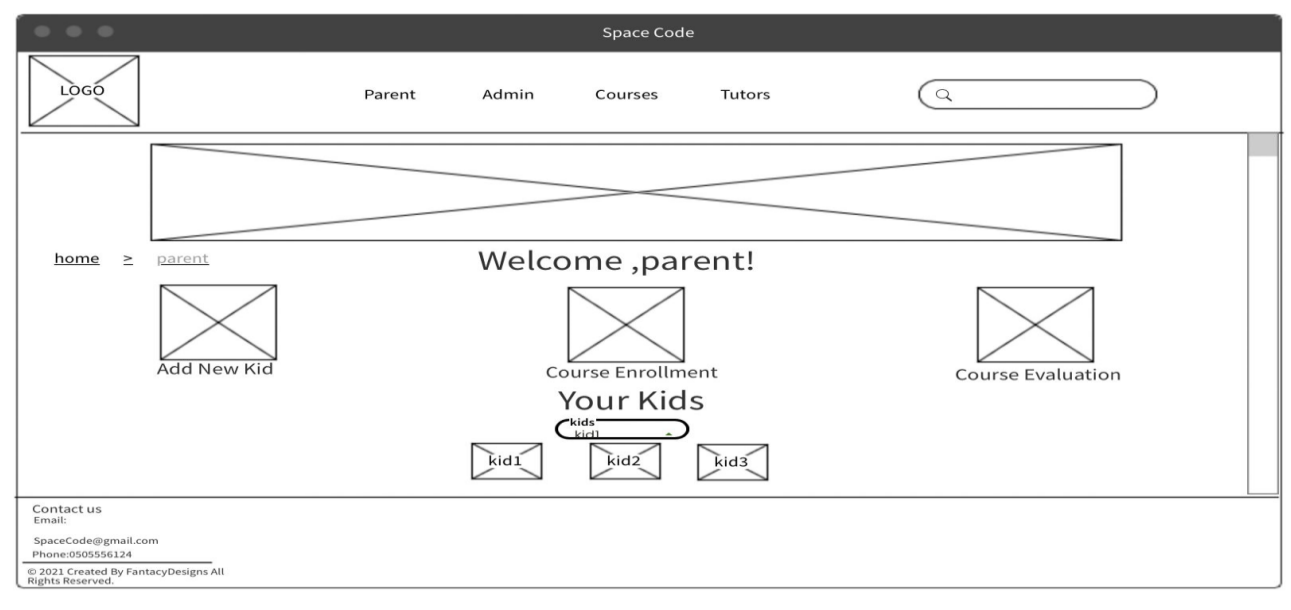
Space Code

LOGO

Parent Admin Courses Tutors

home ≥ parent

Welcome ,parent!

Add New Kid

Course Enrollment

Course Evaluation

Your Kids

kids
kid1

kid1 kid2 kid3

Contact us
Email:

SpaceCode@gmail.com
Phone:0505556124

© 2021 Created By FantacyDesigns All Rights Reserved.